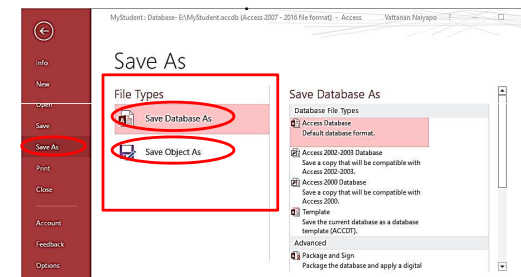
MyStudent : Database- E:\MyStudent.accdb (Access 2007 - 2016 file format) - Access Vattanan Naiyapo ? – □

Info
New
Open
Save
Save As
Print
Close
Account
Feedback
Options

Save As

File Types

Save Database As

Save Object As

Save Database As

Database File Types

Access Database
Default database format.

Access 2002-2003 Database
Save a copy that will be compatible with Access 2002-2003.

Access 2000 Database
Save a copy that will be compatible with Access 2000.

Template
Save the current database as a database template (ACCDT).

Advanced

Package and Sign
Package the database and apply a digital